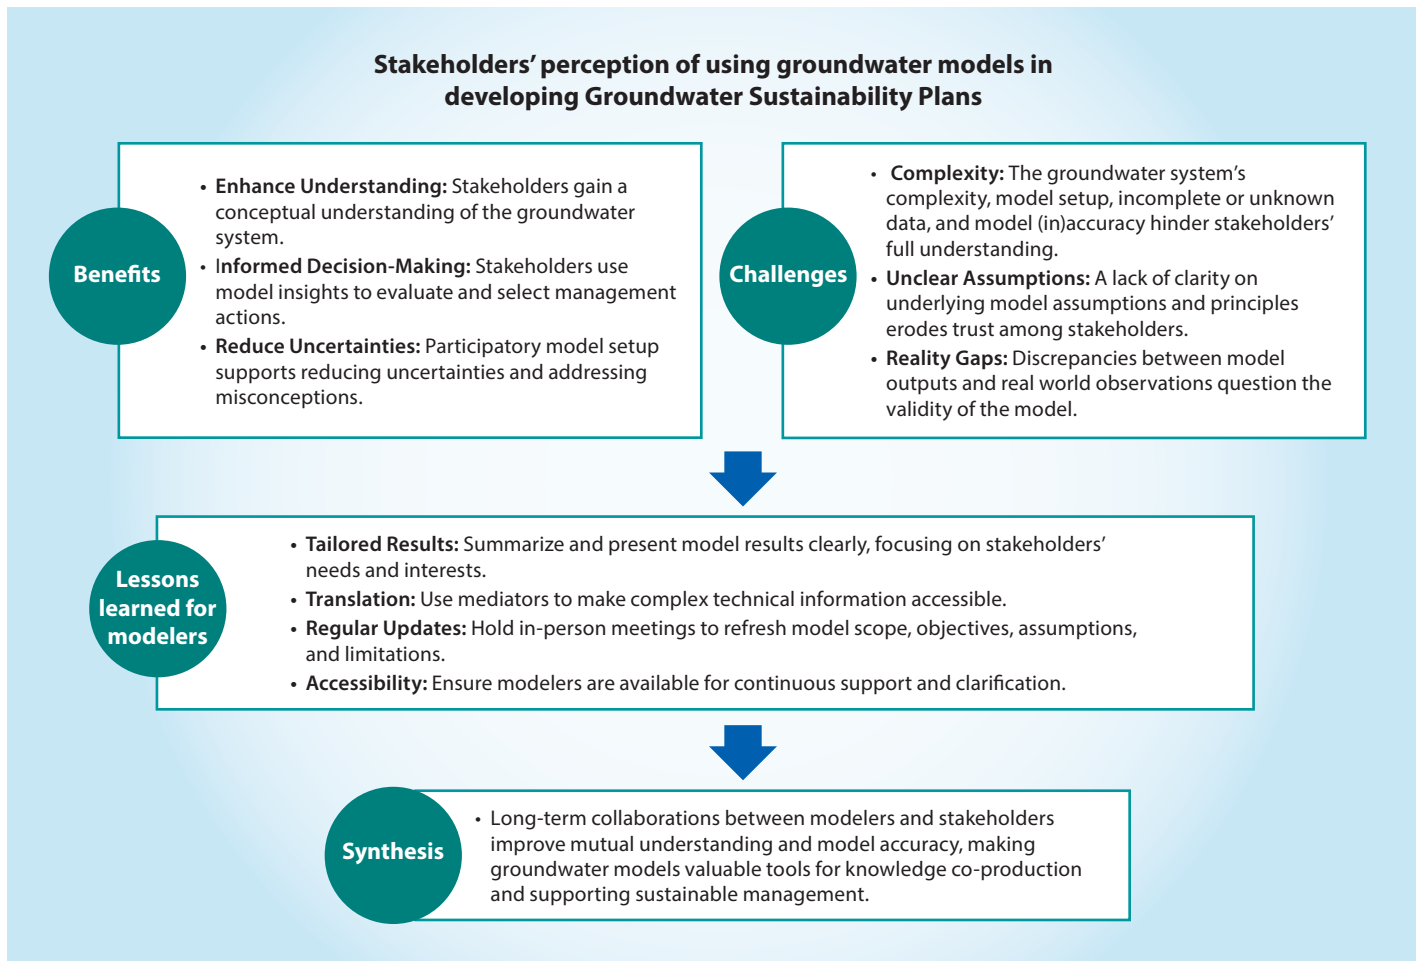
Stakeholders' perception of using groundwater models in developing Groundwater Sustainability Plans

Benefits

• Enhance Understanding: Stakeholders gain a conceptual understanding of the groundwater system.
• Informed Decision-Making: Stakeholders use model insights to evaluate and select management actions.
• Reduce Uncertainties: Participatory model setup supports reducing uncertainties and addressing misconceptions.

Challenges

• Complexity: The groundwater system's complexity, model setup, incomplete or unknown data, and model (in)accuracy hinder stakeholders' full understanding.
• Unclear Assumptions: A lack of clarity on underlying model assumptions and principles erodes trust among stakeholders.
• Reality Gaps: Discrepancies between model outputs and real world observations question the validity of the model.

Lessons learned for modelers

• Tailored Results: Summarize and present model results clearly, focusing on stakeholders' needs and interests.
• Translation: Use mediators to make complex technical information accessible.
• Regular Updates: Hold in-person meetings to refresh model scope, objectives, assumptions, and limitations.
• Accessibility: Ensure modelers are available for continuous support and clarification.

Synthesis

• Long-term collaborations between modelers and stakeholders improve mutual understanding and model accuracy, making groundwater models valuable tools for knowledge co-production and supporting sustainable management.